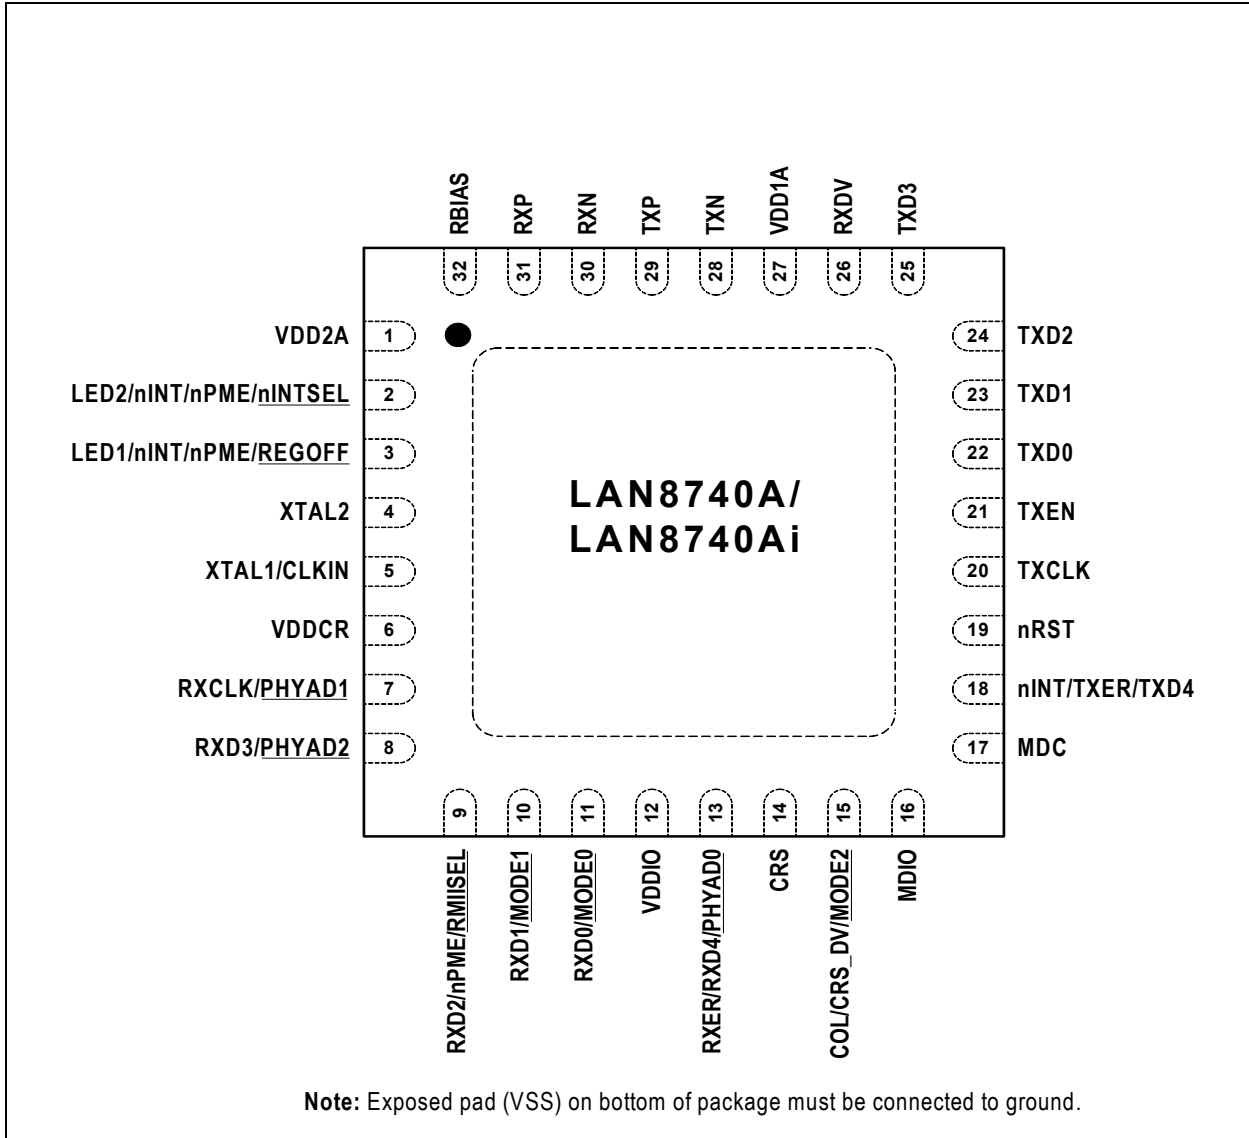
RBIAS
32
RXP
31
RXN
30
TXP
29
TXN
28
VDD1A
27
RXDV
26
TXD3
25

VDD2A 1
LED2/nINT/nPME/nINTSEL 2
LED1/nINT/nPME/REGOFF 3
XTAL2 4
XTAL1/CLKIN 5
VDDCR 6
RXCLK/PHYAD1 7
RXD3/PHYAD2 8

24 TXD2
23 TXD1
22 TXD0
21 TXEN
20 TXCLK
19 nRST
18 nINT/TXER/TXD4
17 MDC

LAN8740A/
LAN8740Ai

9
RXD2/nPME/RMIISEL
10
RXD1/MODE1
11
RXD0/MODE0
12
VDDIO
13
RXER/RXD4/PHYAD0
14
CRS
15
COL/CRS_DV/MODE2
16
MDIO

**Note:** Exposed pad (VSS) on bottom of package must be connected to ground.